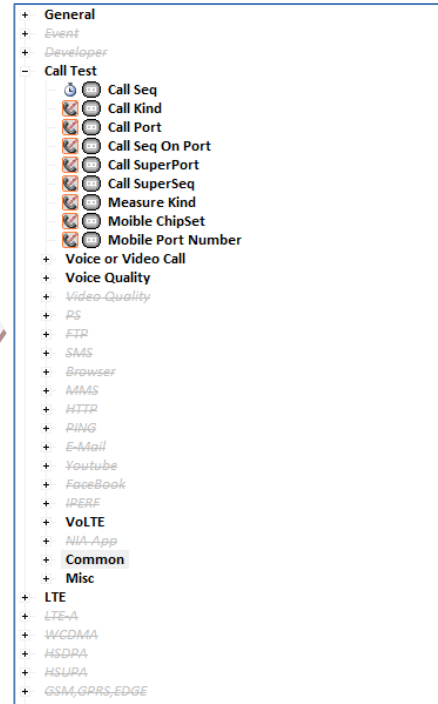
+ General
+ Event
+ Developer
- Call Test
Call Seq
Call Kind
Call Port
Call Seq On Port
Call SuperPort
Call SuperSeq
Measure Kind
Moible ChipSet
Mobile Port Number
+ Voice or Video Call
+ Voice Quality
+ Video Quality
+ PS
+ FTP
+ SMS
+ Browser
+ MMS
+ HTTP
+ PING
+ E-Mail
+ Youtube
+ FaceBook
+ IPERF
+ VoLTE
+ NIA App
+ Common
+ Misc
+ LTE
+ LTE-A
+ WCDMA
+ HSDPA
+ HSUPA
+ GSM,GPRS,EDGE